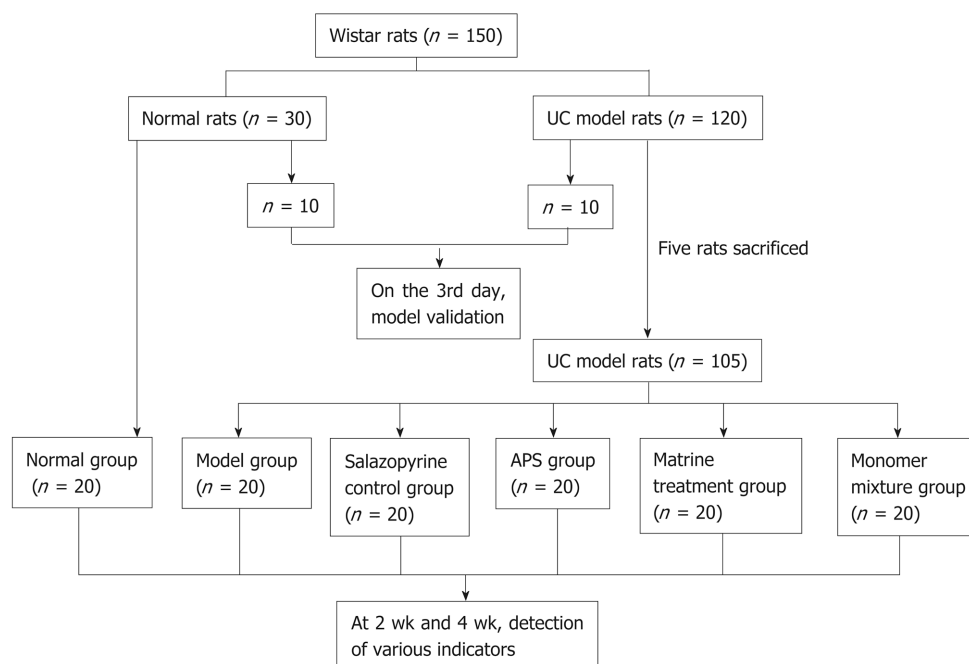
Wistar rats ($n$ = 150)

Normal rats ($n$ = 30)

UC model rats ($n$ = 120)

$n$ = 10

$n$ = 10

Five rats sacrificed

On the 3rd day, model validation

UC model rats ($n$ = 105)

Normal group ($n$ = 20)

Model group ($n$ = 20)

Salazopyrine control group ($n$ = 20)

APS group ($n$ = 20)

Matrine treatment group ($n$ = 20)

Monomer mixture group ($n$ = 20)

At 2 wk and 4 wk, detection of various indicators